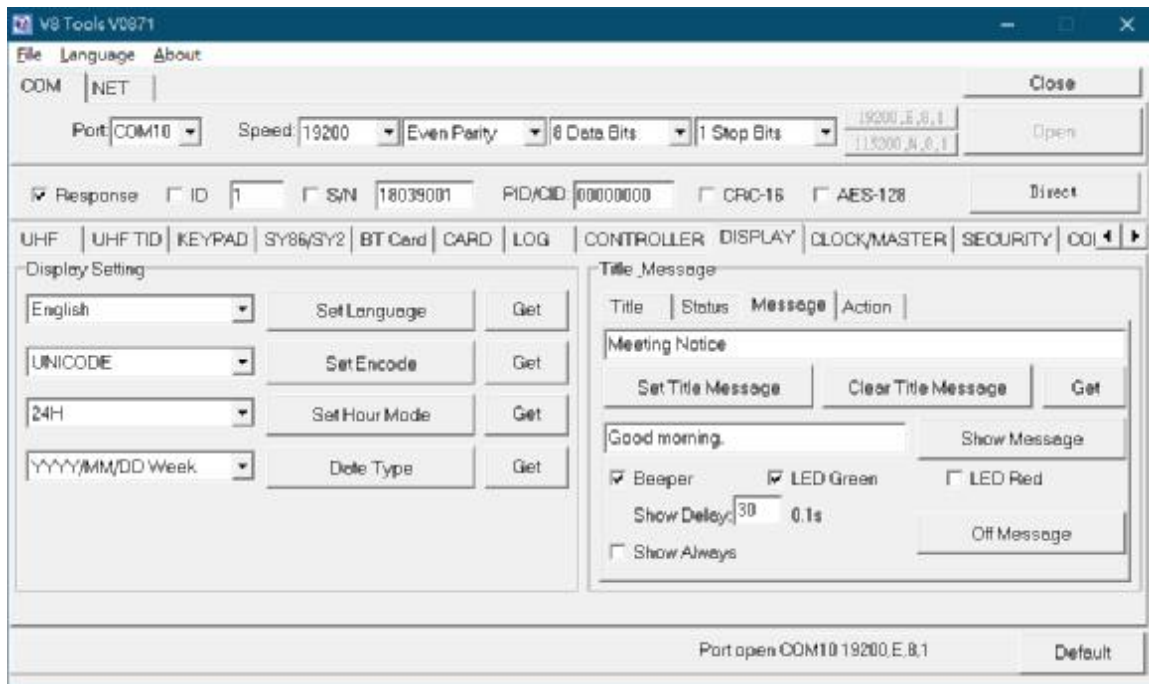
V8 Tools V0871

File Language About

COM NET

Close

Port COM10 Speed: 19200 Even Parity 8 Data Bits 1 Stop Bits 19200,E,8,1 115200,N,8,1 Open

☑ Response ☐ ID 1 ☐ S/N 18039001 PID/CID 00000000 ☐ CRC-16 ☐ AES-128 Direct

UHF | UHF TID | KEYPAD | SY86/SY2 | BT Card | CARD | LOG | CONTROLLER | DISPLAY | CLOCK/MASTER | SECURITY | COI

Display Setting

English Set Language Get

UNICODE Set Encode Get

24H Set Hour Mode Get

YYYY/MM/DD Week Date Type Get

Title_Message

Title | Status | Message | Action

Meeting Notice

Set Title Message Clear Title Message Get

Good morning. Show Message

☑ Beeper ☑ LED Green ☐ LED Red

Show Delay: 30 0.1s

☐ Show Always Off Message

Port open COM10 19200,E,8,1 Default